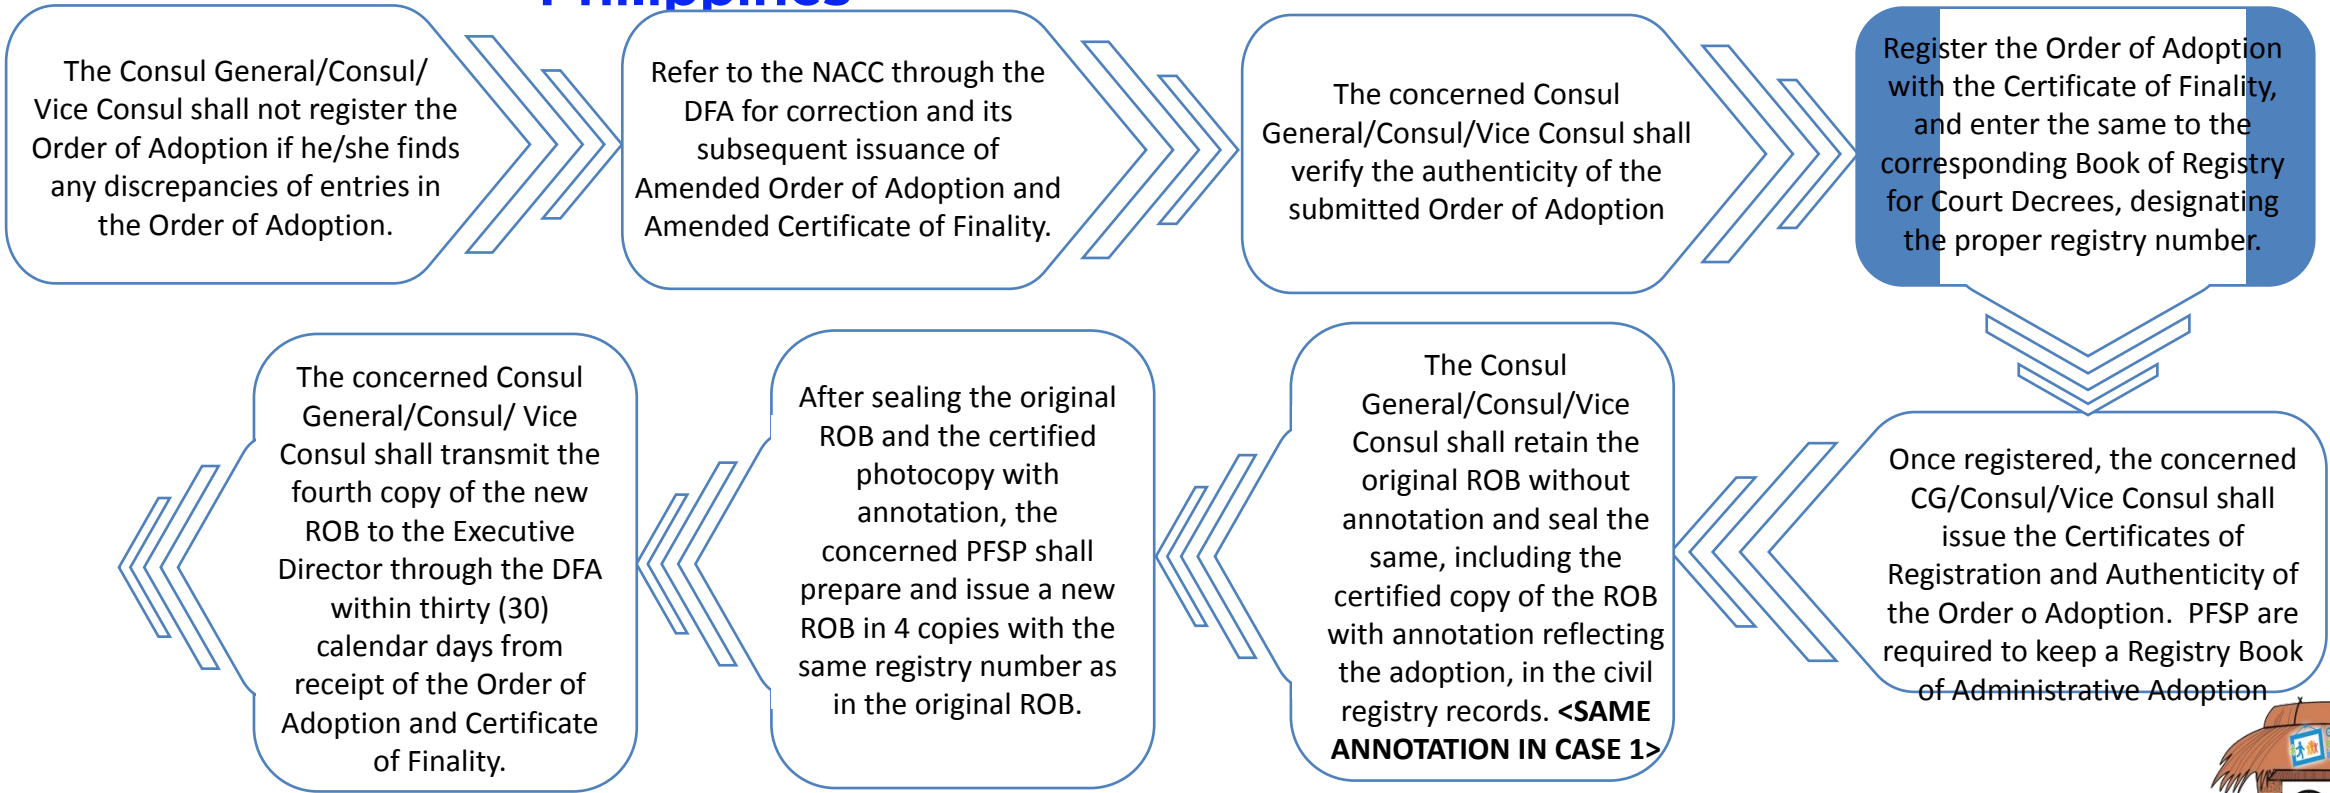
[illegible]

The Consul General/Consul/ Vice Consul shall not register the Order of Adoption if he/she finds any discrepancies of entries in the Order of Adoption.

Refer to the NACC through the DFA for correction and its subsequent issuance of Amended Order of Adoption and Amended Certificate of Finality.

The concerned Consul General/Consul/Vice Consul shall verify the authenticity of the submitted Order of Adoption

Register the Order of Adoption with the Certificate of Finality, and enter the same to the corresponding Book of Registry for Court Decrees, designating the proper registry number.

Once registered, the concerned CG/Consul/Vice Consul shall issue the Certificates of Registration and Authenticity of the Order o Adoption. PFSP are required to keep a Registry Book of Administrative Adoption

The Consul General/Consul/Vice Consul shall retain the original ROB without annotation and seal the same, including the certified copy of the ROB with annotation reflecting the adoption, in the civil registry records. **<SAME ANNOTATION IN CASE 1>**

After sealing the original ROB and the certified photocopy with annotation, the concerned PFSP shall prepare and issue a new ROB in 4 copies with the same registry number as in the original ROB.

The concerned Consul General/Consul/ Vice Consul shall transmit the fourth copy of the new ROB to the Executive Director through the DFA within thirty (30) calendar days from receipt of the Order of Adoption and Certificate of Finality.